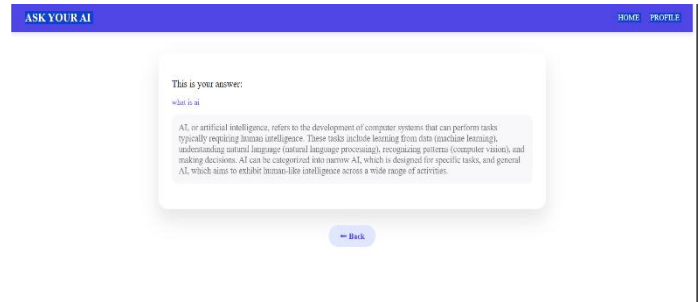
ASK YOUR AI

HOME PROFILE

This is your answer:

what is ai

AI, or artificial intelligence, refers to the development of computer systems that can perform tasks typically requiring human intelligence. These tasks include learning from data (machine learning), understanding natural language (natural language processing), recognizing patterns (computer vision), and making decisions. AI can be categorized into narrow AI, which is designed for specific tasks, and general AI, which aims to exhibit human-like intelligence across a wide range of activities.

← Back